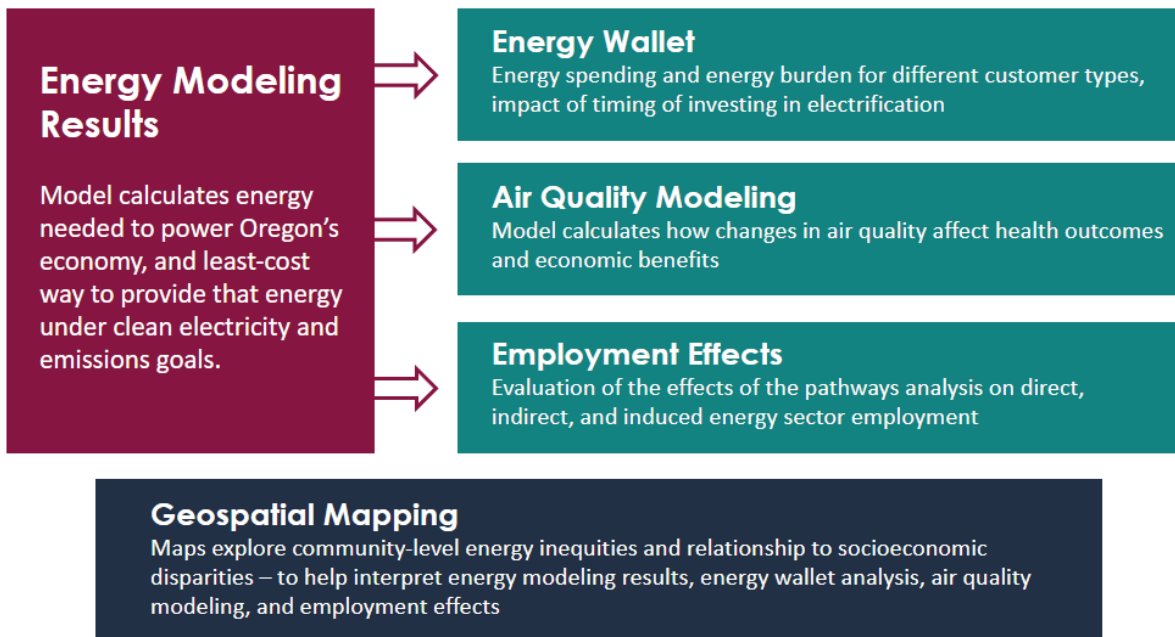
Energy Modeling Results

Model calculates energy needed to power Oregon’s economy, and least-cost way to provide that energy under clean electricity and emissions goals.

Energy Wallet
Energy spending and energy burden for different customer types, impact of timing of investing in electrification

Air Quality Modeling
Model calculates how changes in air quality affect health outcomes and economic benefits

Employment Effects
Evaluation of the effects of the pathways analysis on direct, indirect, and induced energy sector employment

Geospatial Mapping
Maps explore community-level energy inequities and relationship to socioeconomic disparities – to help interpret energy modeling results, energy wallet analysis, air quality modeling, and employment effects